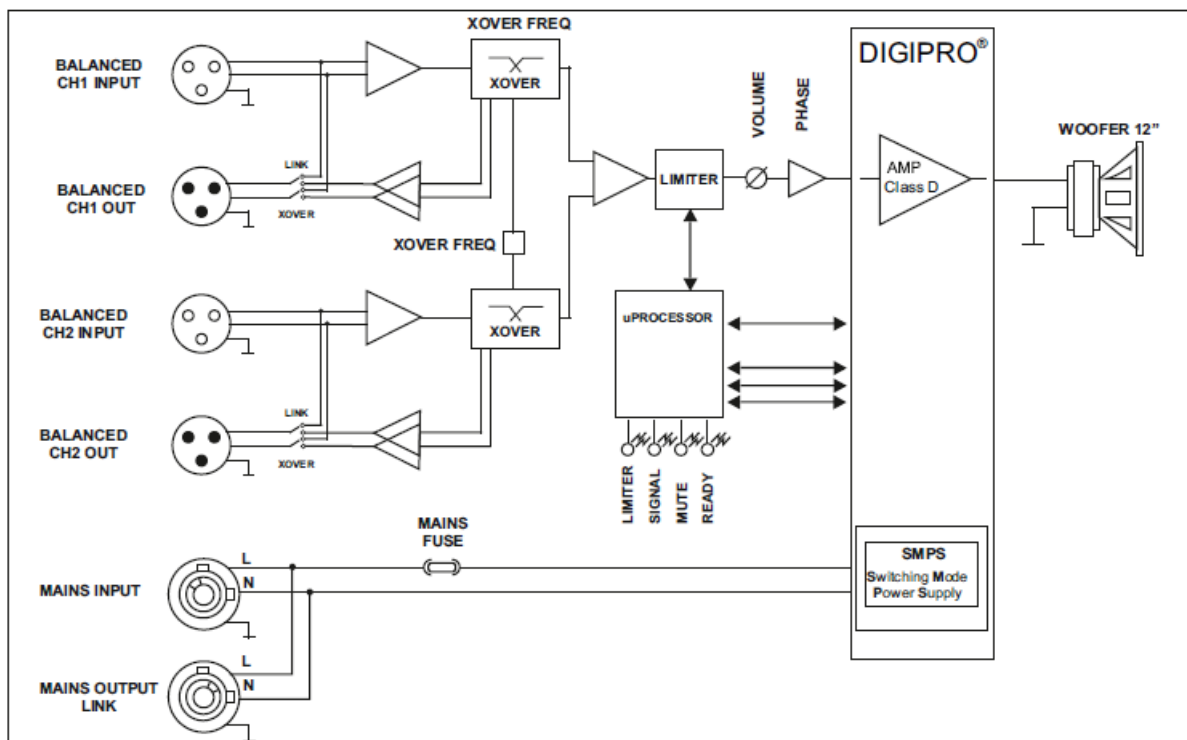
XOVER FREQ

DIGIPRO®

BALANCED CH1 INPUT

XOVER

VOLUME

PHASE

WOOFER 12"

LINK

BALANCED CH1 OUT

XOVER

LIMITER

AMP Class D

XOVER FREQ

BALANCED CH2 INPUT

XOVER

uPROCESSOR

LINK

BALANCED CH2 OUT

XOVER

LIMITER

SIGNAL

MUTE

READY

MAINS FUSE

L

N

MAINS INPUT

SMPS

Switching Mode Power Supply

L

N

MAINS OUTPUT LINK